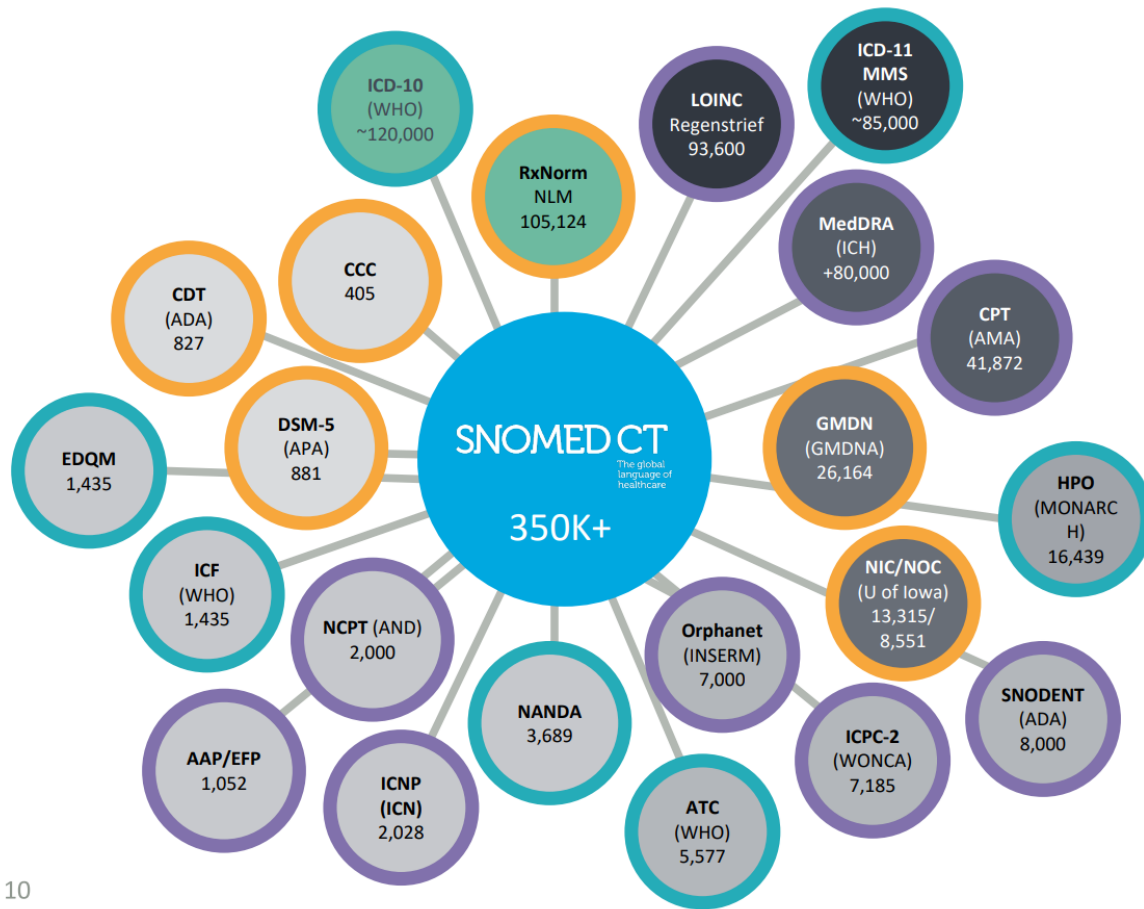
ICD-10
(WHO)
~120,000

RxNorm
NLM
105,124

LOINC
Regenstrief
93,600

ICD-11
MMS
(WHO)
~85,000

MedDRA
(ICH)
+80,000

CPT
(AMA)
41,872

CCC
405

CDT
(ADA)
827

DSM-5
(APA)
881

EDQM
1,435

SNOMED CT
The global language of healthcare
350K+

GMDN
(GMDNA)
26,164

HPO
(MONARCH)
16,439

ICF
(WHO)
1,435

NCPT (AND)
2,000

NIC/NOC
(U of Iowa)
13,315/
8,551

Orphanet
(INSERM)
7,000

NANDA
3,689

SNODENT
(ADA)
8,000

AAP/EFP
1,052

ICNP
(ICN)
2,028

ICPC-2
(WONCA)
7,185

ATC
(WHO)
5,577

10